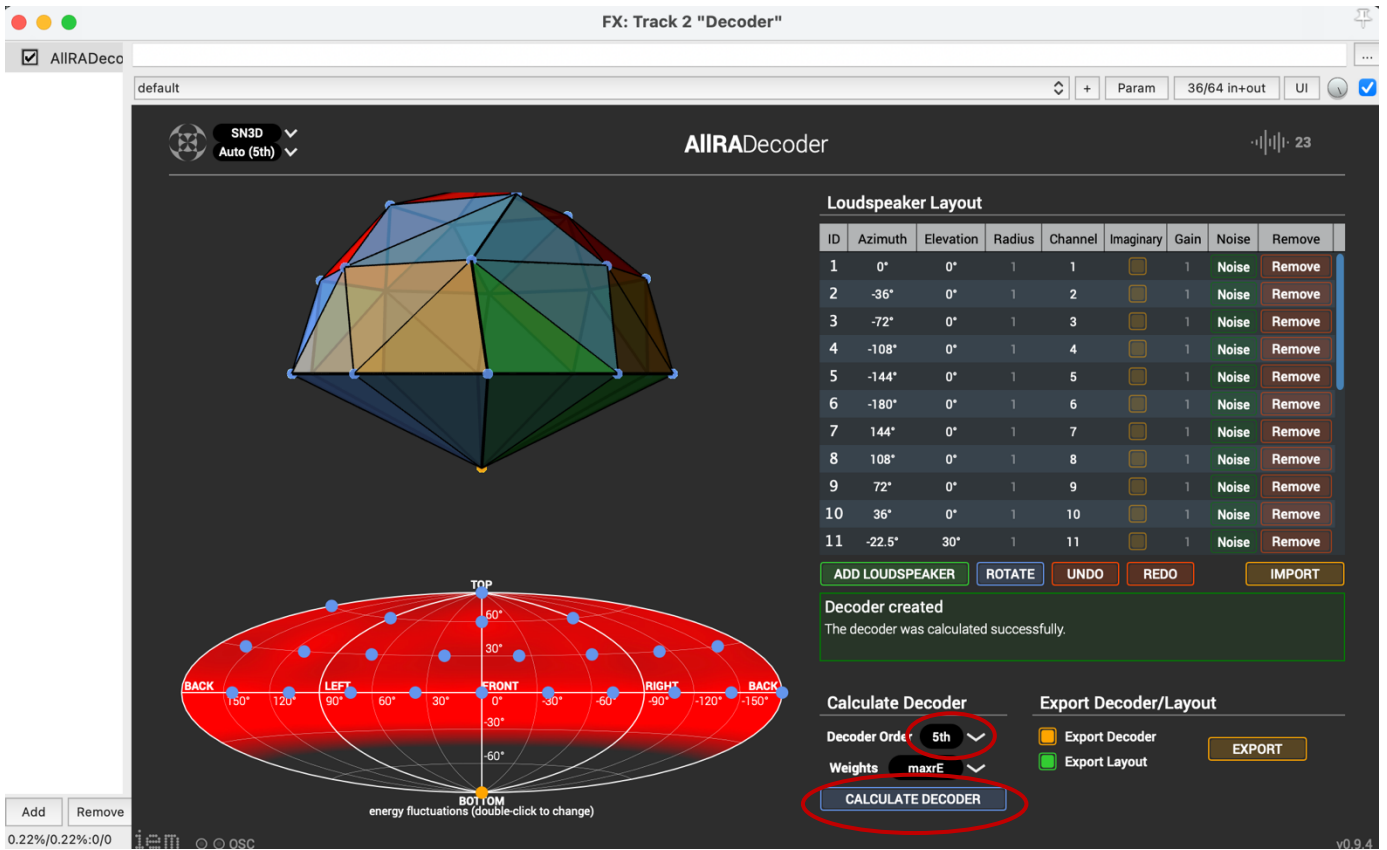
FX: Track 2 "Decoder"

AllRADeco

...

default

+ Param 36/64 in+out UI

SN3D
Auto (5th)

AllRADecoder

23

Loudspeaker Layout

| ID | Azimuth | Elevation | Radius | Channel | Imaginary | Gain | Noise | Remove |
|---|---|---|---|---|---|---|---|---|
| 1 | 0° | 0° | 1 | 1 | | 1 | Noise | Remove |
| 2 | -36° | 0° | 1 | 2 | | 1 | Noise | Remove |
| 3 | -72° | 0° | 1 | 3 | | 1 | Noise | Remove |
| 4 | -108° | 0° | 1 | 4 | | 1 | Noise | Remove |
| 5 | -144° | 0° | 1 | 5 | | 1 | Noise | Remove |
| 6 | -180° | 0° | 1 | 6 | | 1 | Noise | Remove |
| 7 | 144° | 0° | 1 | 7 | | 1 | Noise | Remove |
| 8 | 108° | 0° | 1 | 8 | | 1 | Noise | Remove |
| 9 | 72° | 0° | 1 | 9 | | 1 | Noise | Remove |
| 10 | 36° | 0° | 1 | 10 | | 1 | Noise | Remove |
| 11 | -22.5° | 30° | 1 | 11 | | 1 | Noise | Remove |

ADD LOUDSPEAKER ROTATE UNDO REDO IMPORT

Decoder created
The decoder was calculated successfully.

TOP
60°
30°
BACK LEFT FRONT RIGHT BACK
150° 120° 90° 60° 30° 0° -30° -60° -90° -120° -150°
-30°
-60°
BOTTOM
energy fluctuations (double-click to change)

Calculate Decoder
Decoder Order 5th
Weights maxrE
CALCULATE DECODER

Export Decoder/Layout
Export Decoder
Export Layout
EXPORT

Add Remove
0.22%/0.22%:0/0
iem OSC
v0.9.4